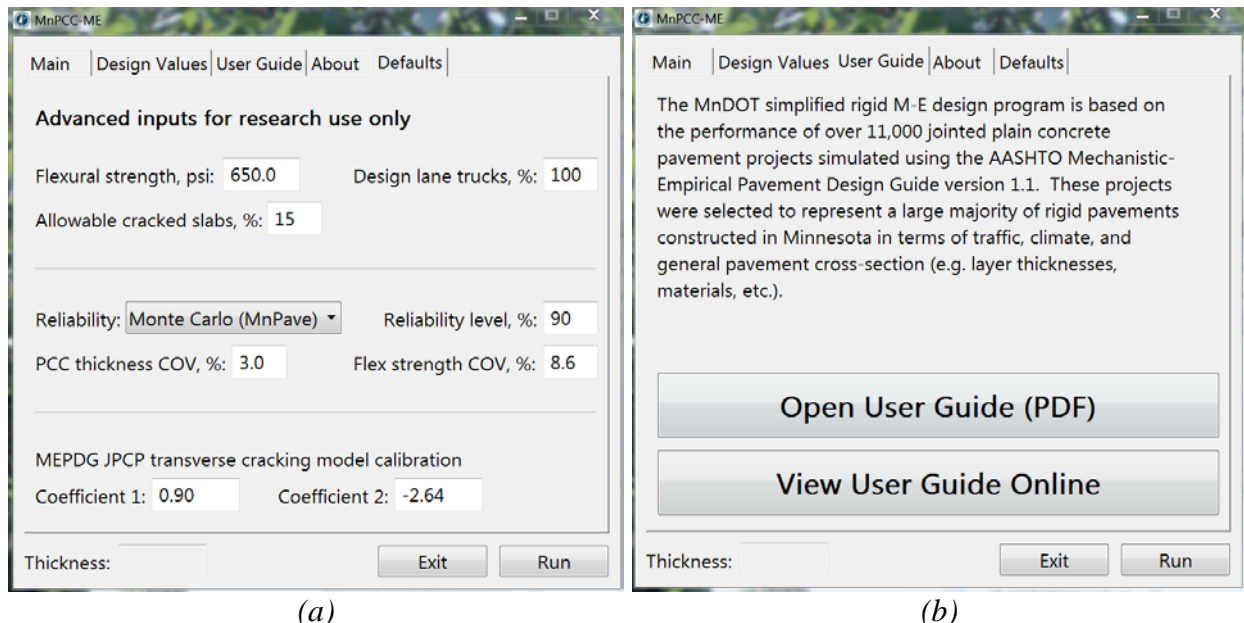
MnPCC-ME

Main | Design Values | User Guide | About | Defaults

Advanced inputs for research use only

Flexural strength, psi: 650.0

Design lane trucks, %: 100

Allowable cracked slabs, %: 15

Reliability: Monte Carlo (MnPave)

Reliability level, %: 90

PCC thickness COV, %: 3.0

Flex strength COV, %: 8.6

MEPDG JPCP transverse cracking model calibration

Coefficient 1: 0.90

Coefficient 2: -2.64

Thickness:

Exit

Run

(a)

MnPCC-ME

Main | Design Values | User Guide | About | Defaults

The MnDOT simplified rigid M-E design program is based on the performance of over 11,000 jointed plain concrete pavement projects simulated using the AASHTO Mechanistic-Empirical Pavement Design Guide version 1.1. These projects were selected to represent a large majority of rigid pavements constructed in Minnesota in terms of traffic, climate, and general pavement cross-section (e.g. layer thicknesses, materials, etc.).

Open User Guide (PDF)

View User Guide Online

Thickness:

Exit

Run

(b)